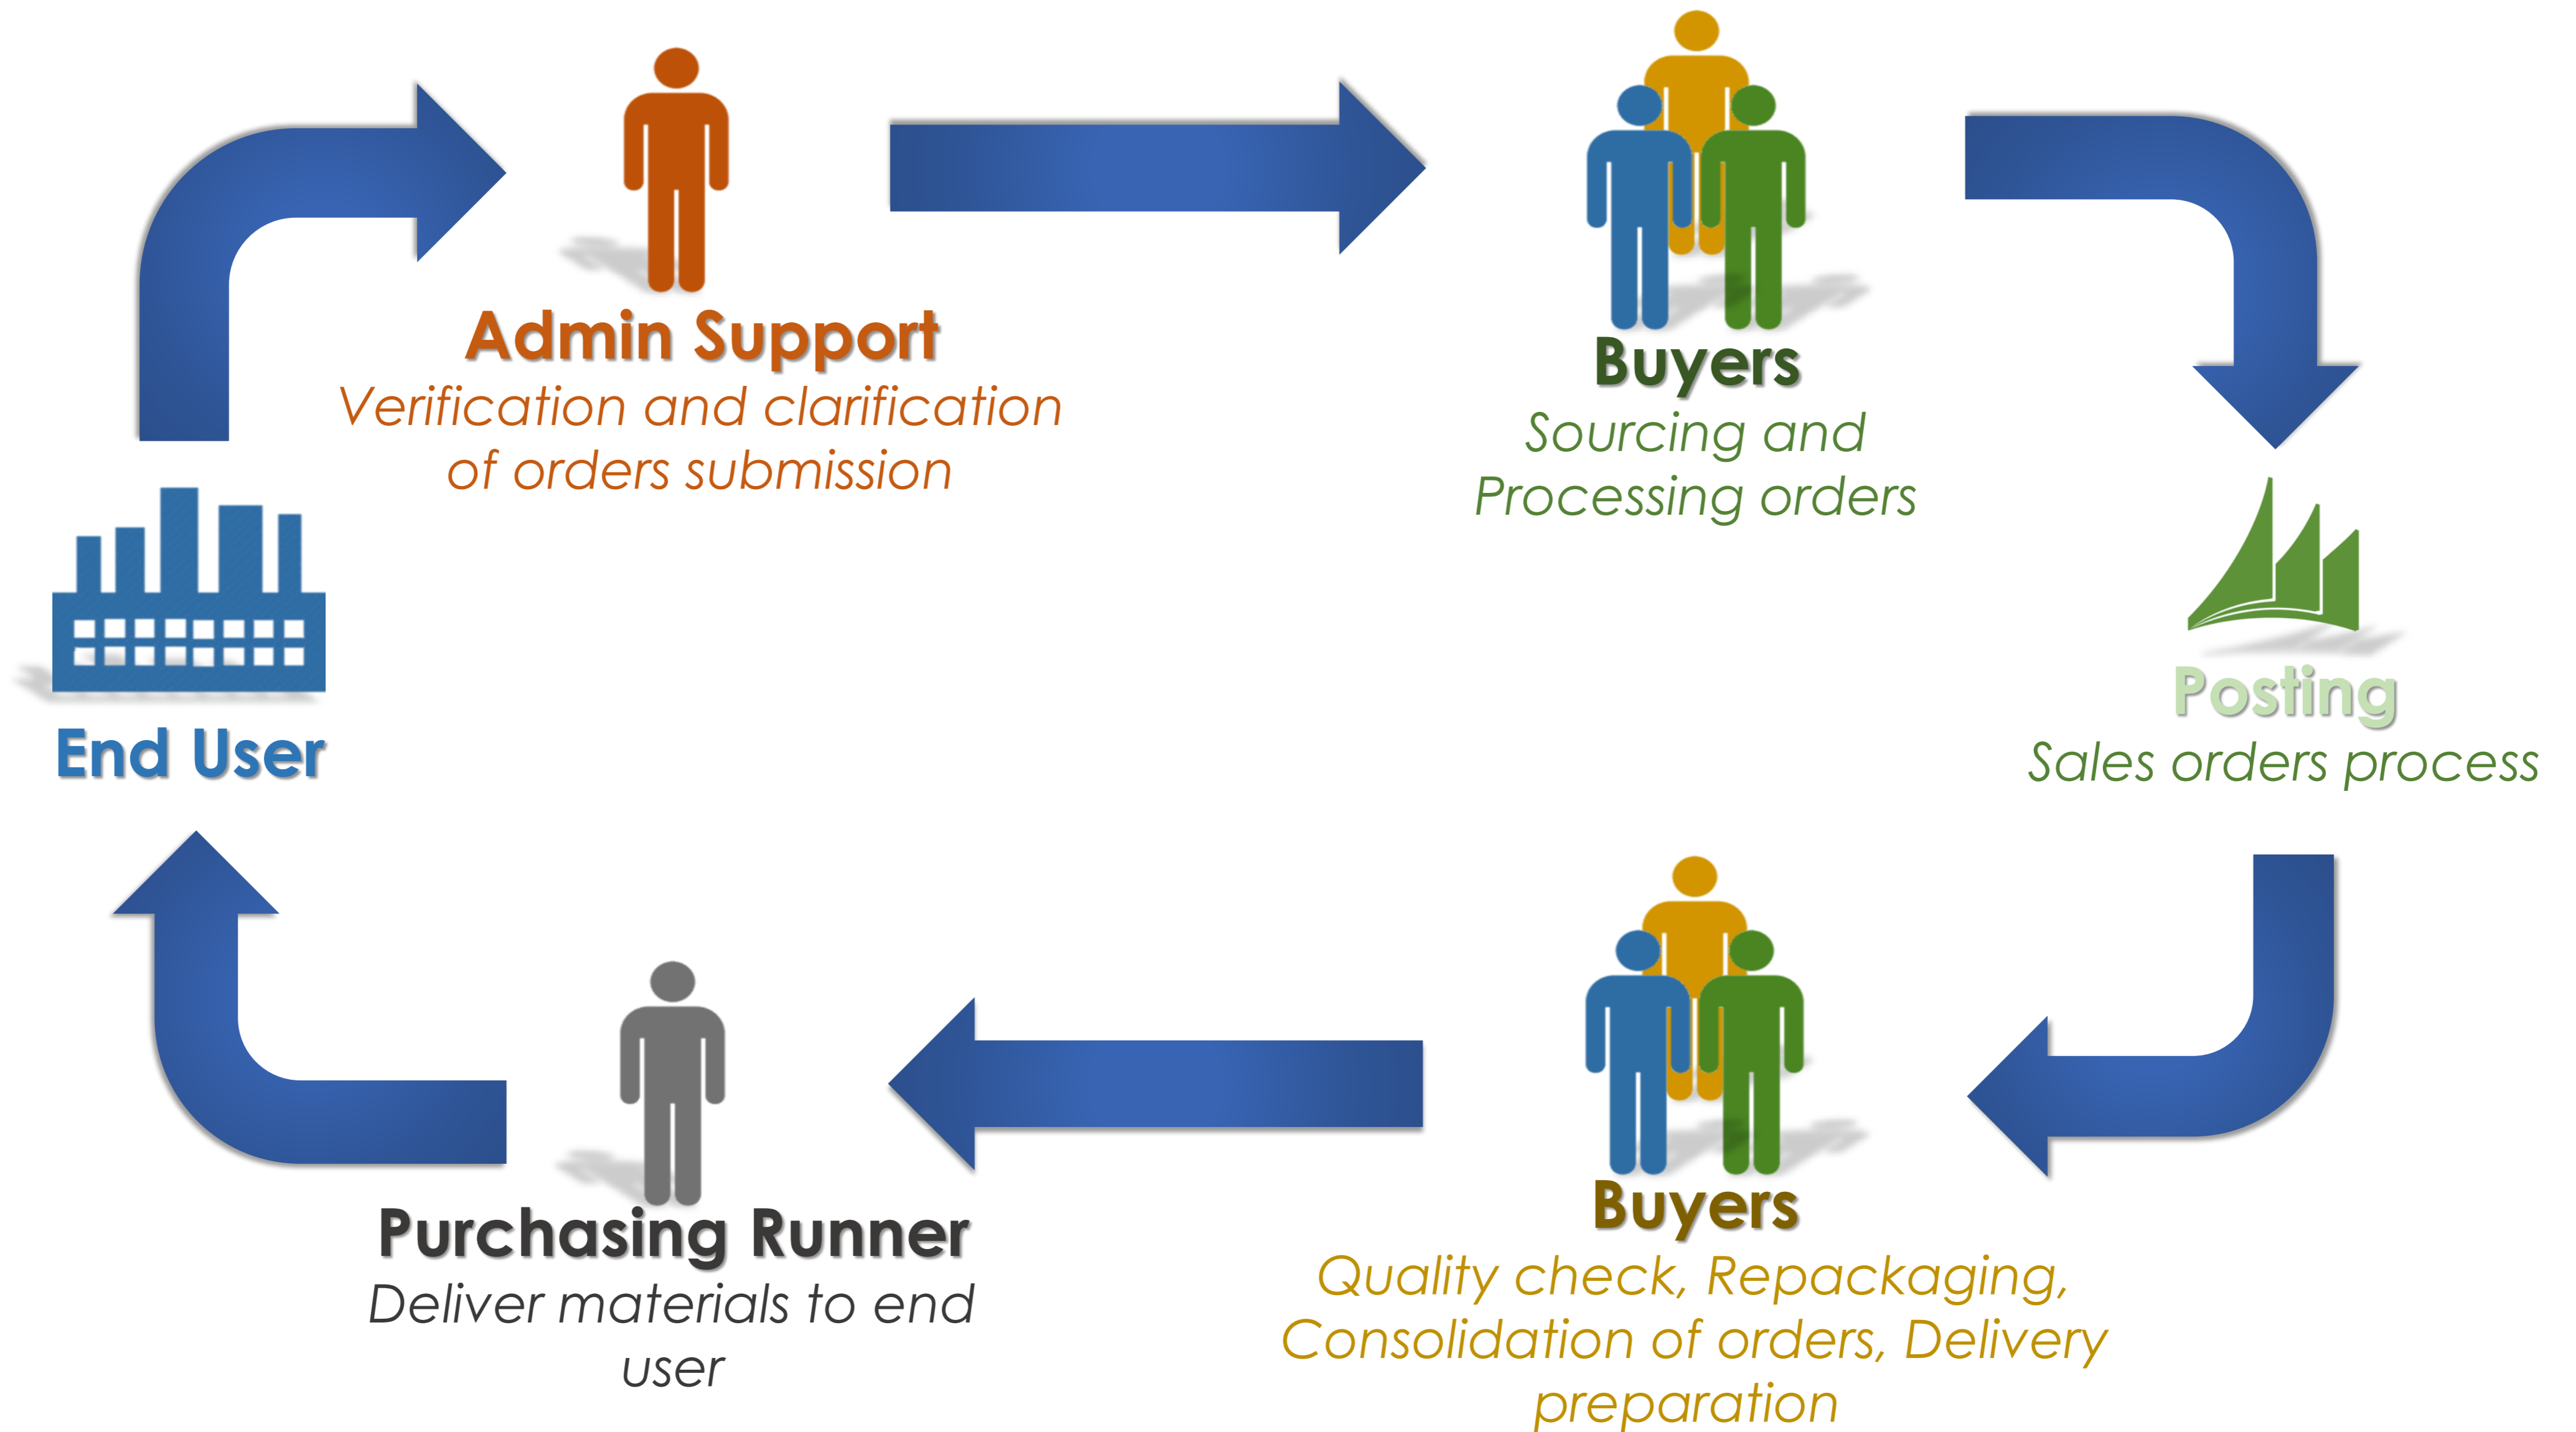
Admin Support
Verification and clarification of orders submission

Buyers
Sourcing and Processing orders

Posting
Sales orders process

Buyers
Quality check, Repackaging, Consolidation of orders, Delivery preparation

Purchasing Runner
Deliver materials to end user

End User